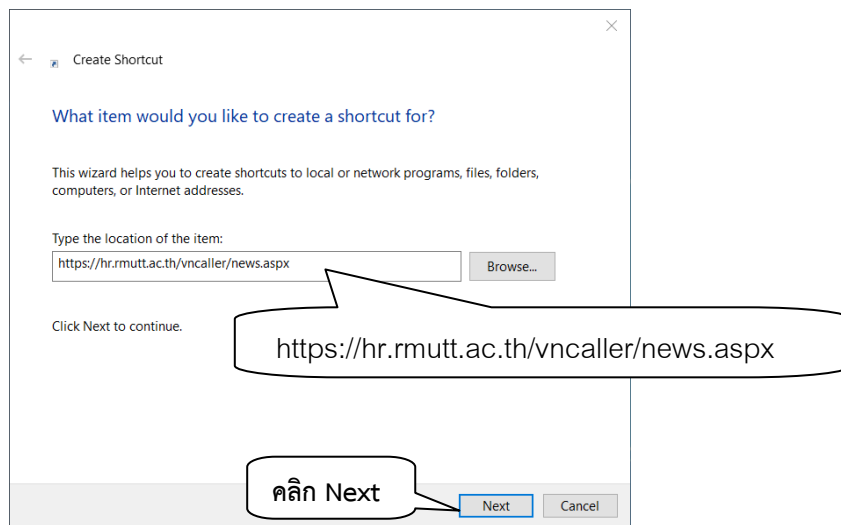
Create Shortcut

What item would you like to create a shortcut for?

This wizard helps you to create shortcuts to local or network programs, files, folders, computers, or Internet addresses.

Type the location of the item:

https://hr.rmutt.ac.th/vncaller/news.aspx

Browse...

Click Next to continue.

https://hr.rmutt.ac.th/vncaller/news.aspx

คลิก Next

Next

Cancel